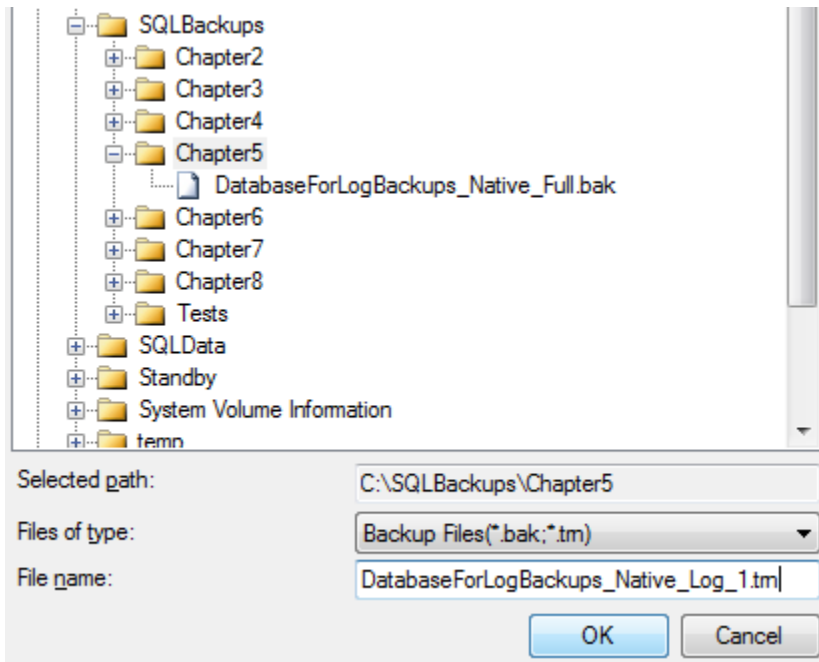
SQLBackups
Chapter2
Chapter3
Chapter4
Chapter5
DatabaseForLogBackups_Native_Full.bak
Chapter6
Chapter7
Chapter8
Tests
SQLData
Standby
System Volume Information
temp

Selected path: C:\SQLBackups\Chapter5
Files of type: Backup Files(*.bak;*.tm)
File name: DatabaseForLogBackups_Native_Log_1.tm

OK
Cancel